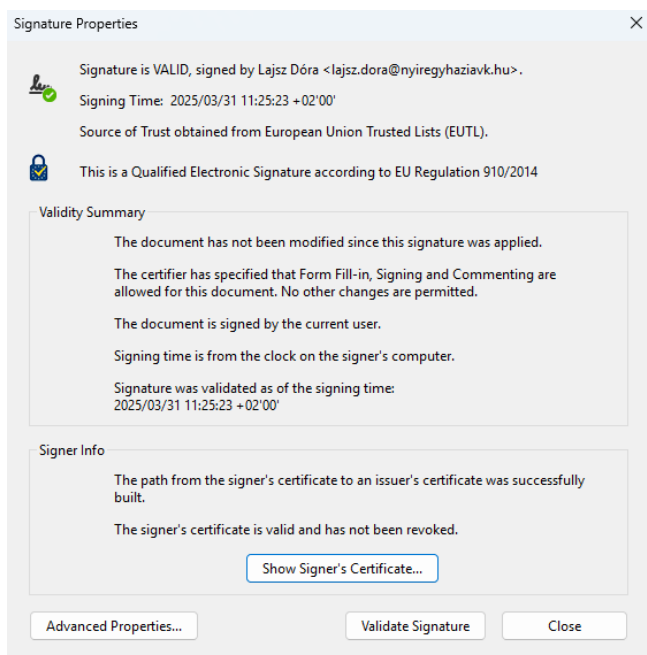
Signature Properties

Signature is VALID, signed by Lajsz Dóra <lajsz.dora@nyiregyhaziavk.hu>.

Signing Time: 2025/03/31 11:25:23 +02'00'

Source of Trust obtained from European Union Trusted Lists (EUTL).

This is a Qualified Electronic Signature according to EU Regulation 910/2014

Validity Summary

The document has not been modified since this signature was applied.

The certifier has specified that Form Fill-in, Signing and Commenting are allowed for this document. No other changes are permitted.

The document is signed by the current user.

Signing time is from the clock on the signer's computer.

Signature was validated as of the signing time:
2025/03/31 11:25:23 +02'00'

Signer Info

The path from the signer's certificate to an issuer's certificate was successfully built.

The signer's certificate is valid and has not been revoked.

Show Signer's Certificate...

Advanced Properties...

Validate Signature

Close